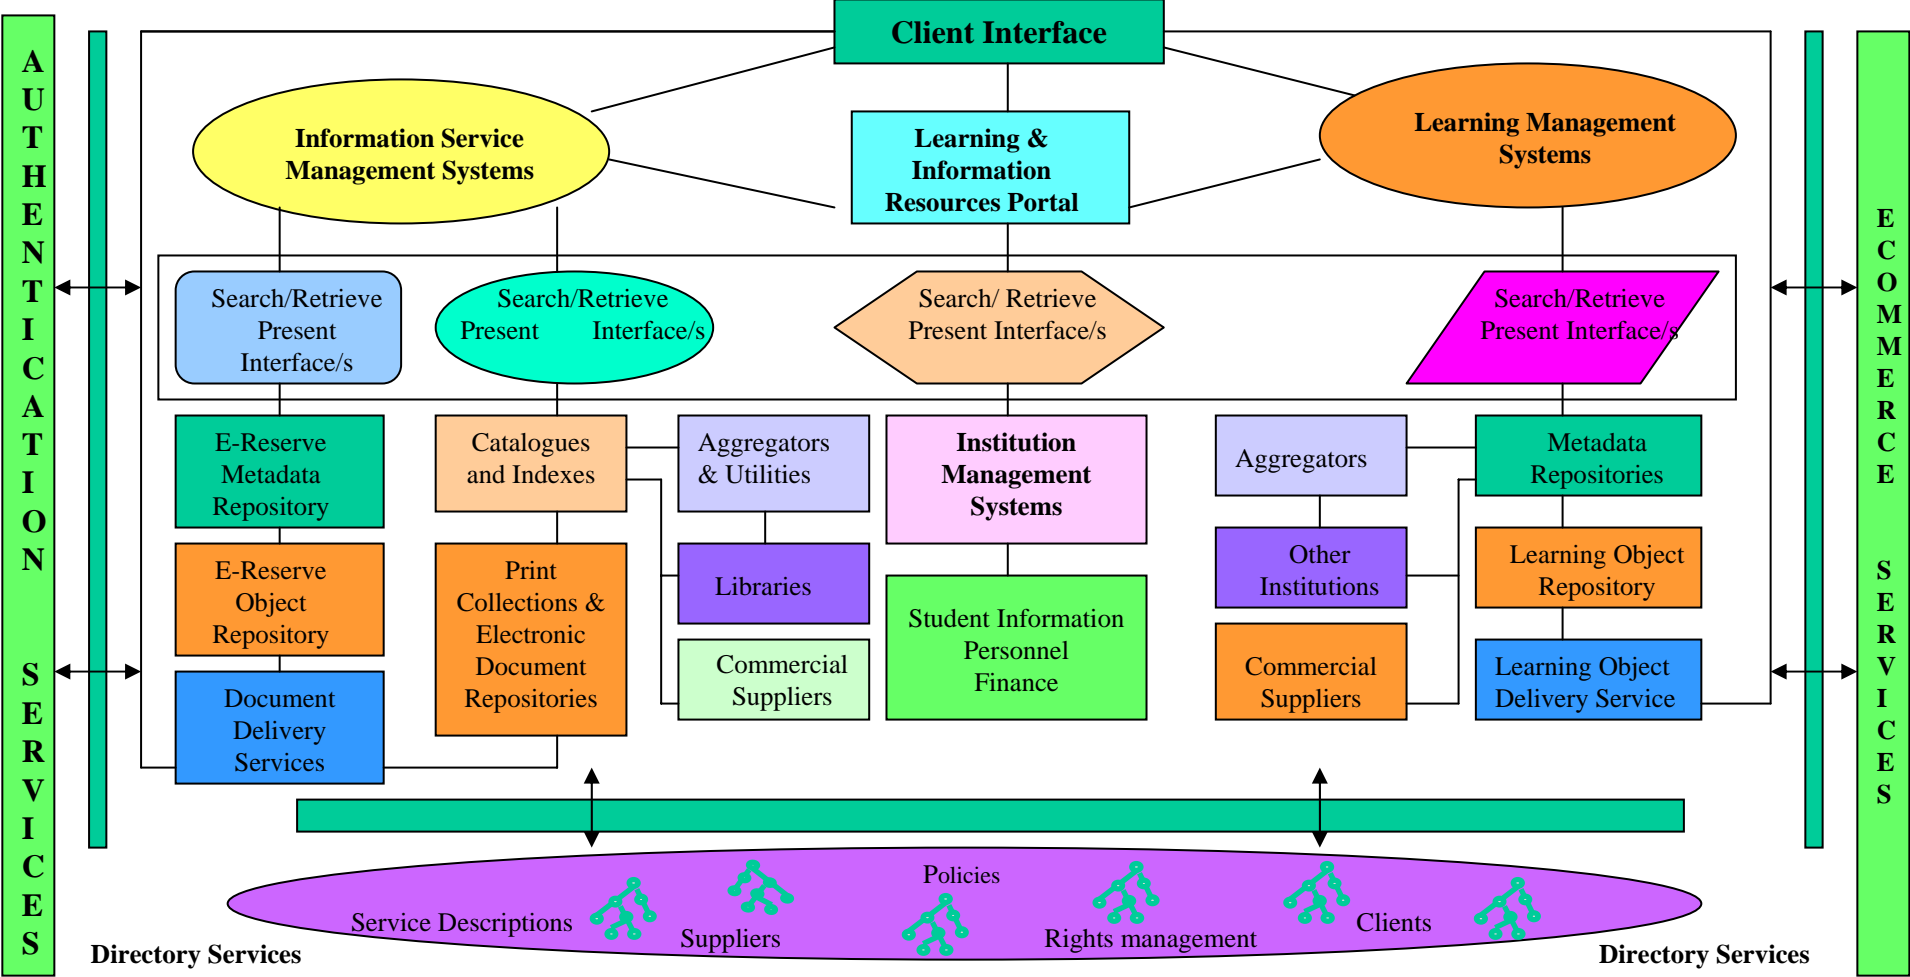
AUTHENTICATION SERVICES

Client Interface

Information Service Management Systems

Learning & Information Resources Portal

Learning Management Systems

ECOMMERCE SERVICES

Search/Retrieve Present Interface/s

Search/Retrieve Present Interface/s

Search/ Retrieve Present Interface/s

Search/Retrieve Present Interface/s

E-Reserve Metadata Repository

Catalogues and Indexes

Aggregators & Utilities

Institution Management Systems

Aggregators

Metadata Repositories

E-Reserve Object Repository

Print Collections & Electronic Document Repositories

Libraries

Other Institutions

Learning Object Repository

Commercial Suppliers

Student Information Personnel Finance

Commercial Suppliers

Document Delivery Services

Learning Object Delivery Service

Policies

Service Descriptions

Suppliers

Rights management

Clients

Directory Services

Directory Services